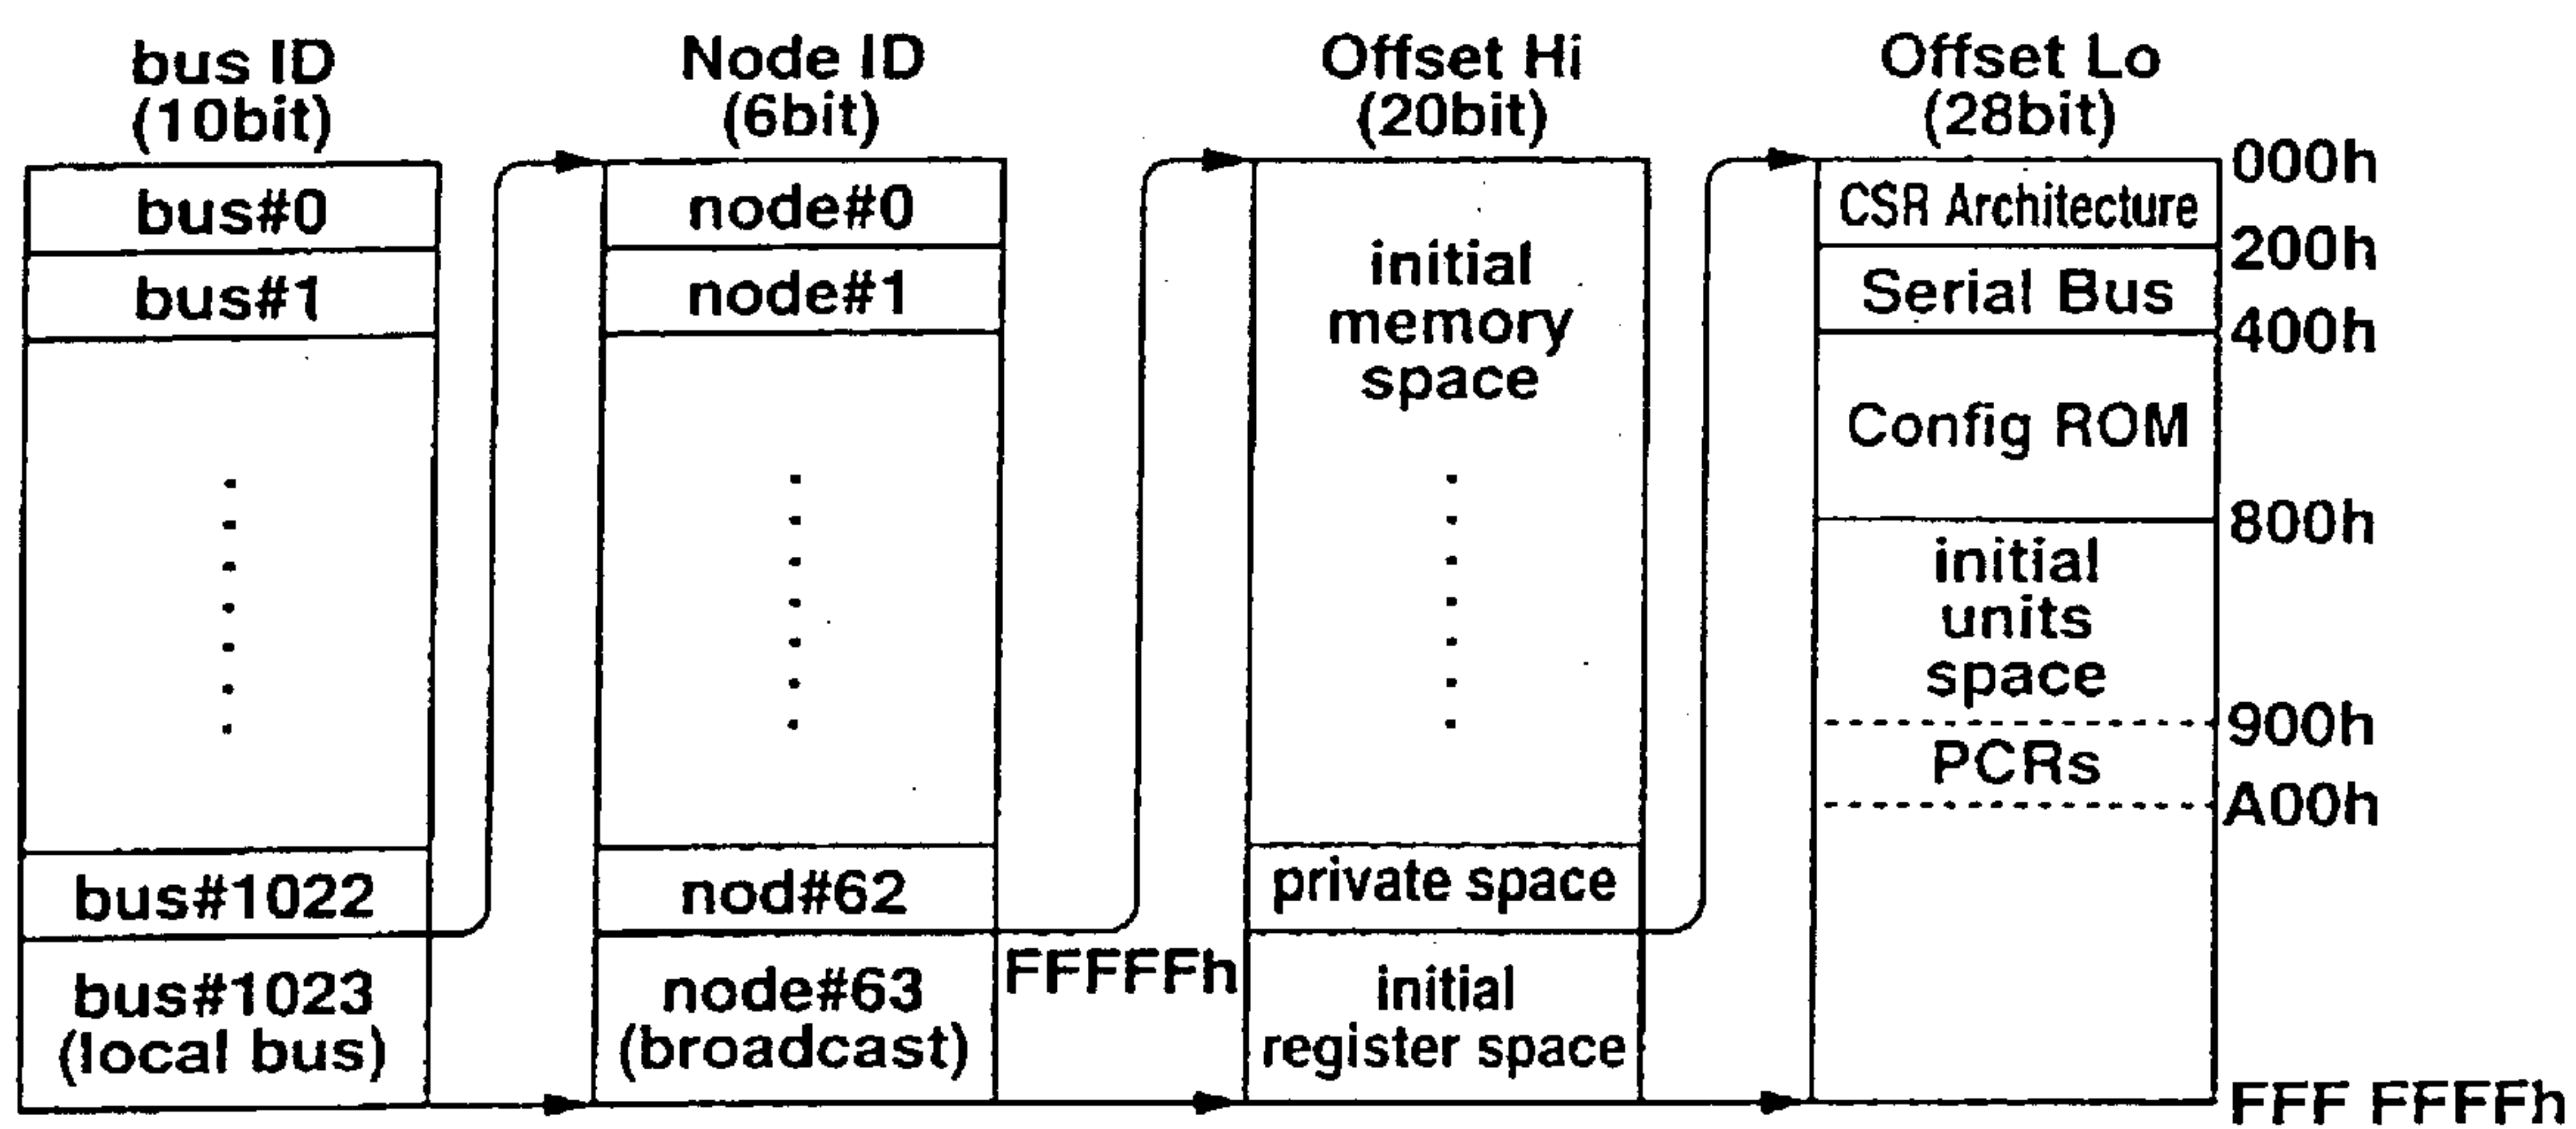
bus ID (10bit)

bus#0
bus#1
bus#1022
bus#1023 (local bus)

Node ID (6bit)

node#0
node#1
nod#62
node#63 (broadcast)

FFFFFh

Offset Hi (20bit)

initial memory space
private space
initial register space

Offset Lo (28bit)

000h
CSR Architecture
200h
Serial Bus
400h
Config ROM
800h
initial units space
900h
PCRs
A00h
FFF FFFFh